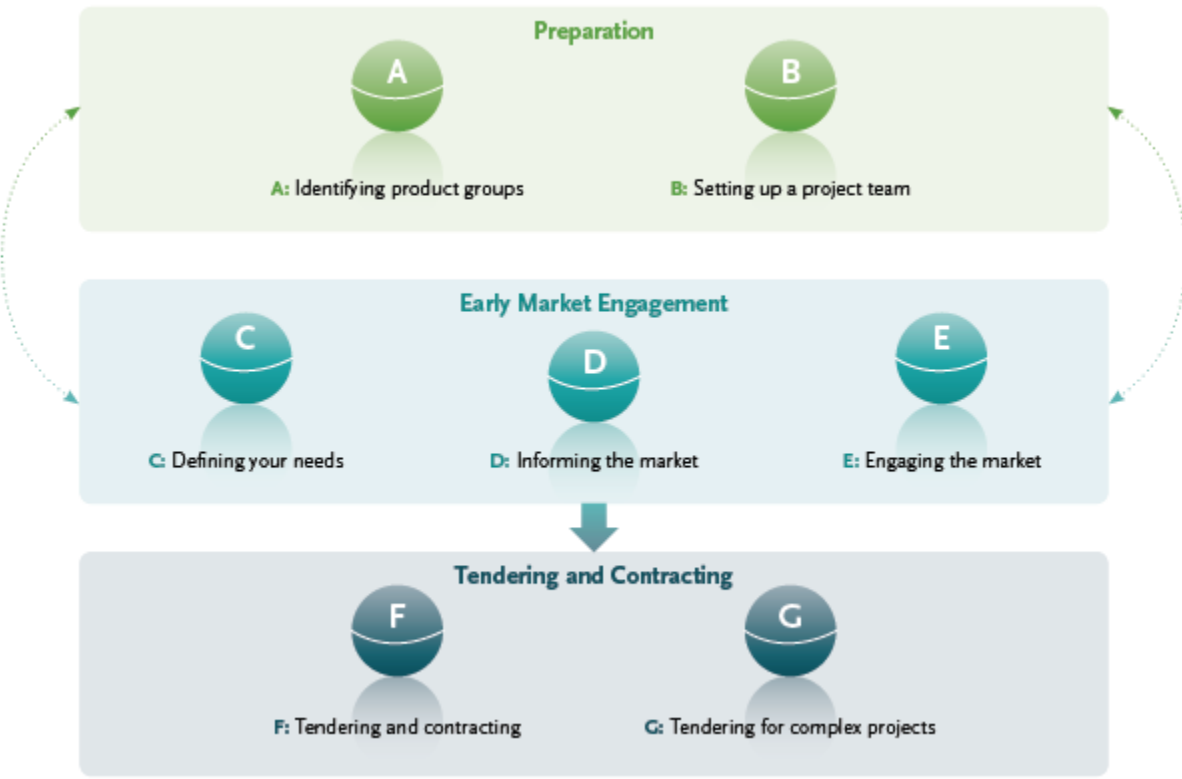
Preparation

A

B

A: Identifying product groups

B: Setting up a project team

Early Market Engagement

C

D

E

C: Defining your needs

D: Informing the market

E: Engaging the market

Tendering and Contracting

F

G

F: Tendering and contracting

G: Tendering for complex projects